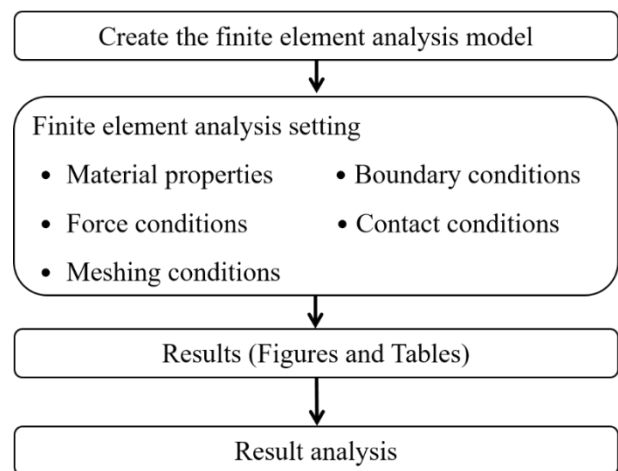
Create the finite element analysis model

Finite element analysis setting

• Material properties
• Force conditions
• Meshing conditions

• Boundary conditions
• Contact conditions

Results (Figures and Tables)

Result analysis